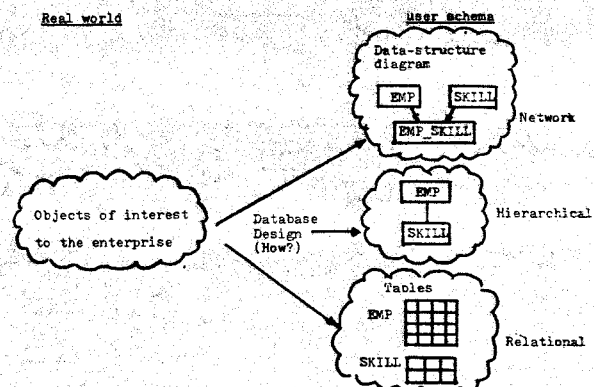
Real world

User schema

Data-structure diagram

EMP

SKILL

EMP_SKILL

Network

Objects of interest to the enterprise

EMP

SKILL

Hierarchical

Database Design (How?)

Tables

EMP

SKILL

Relational